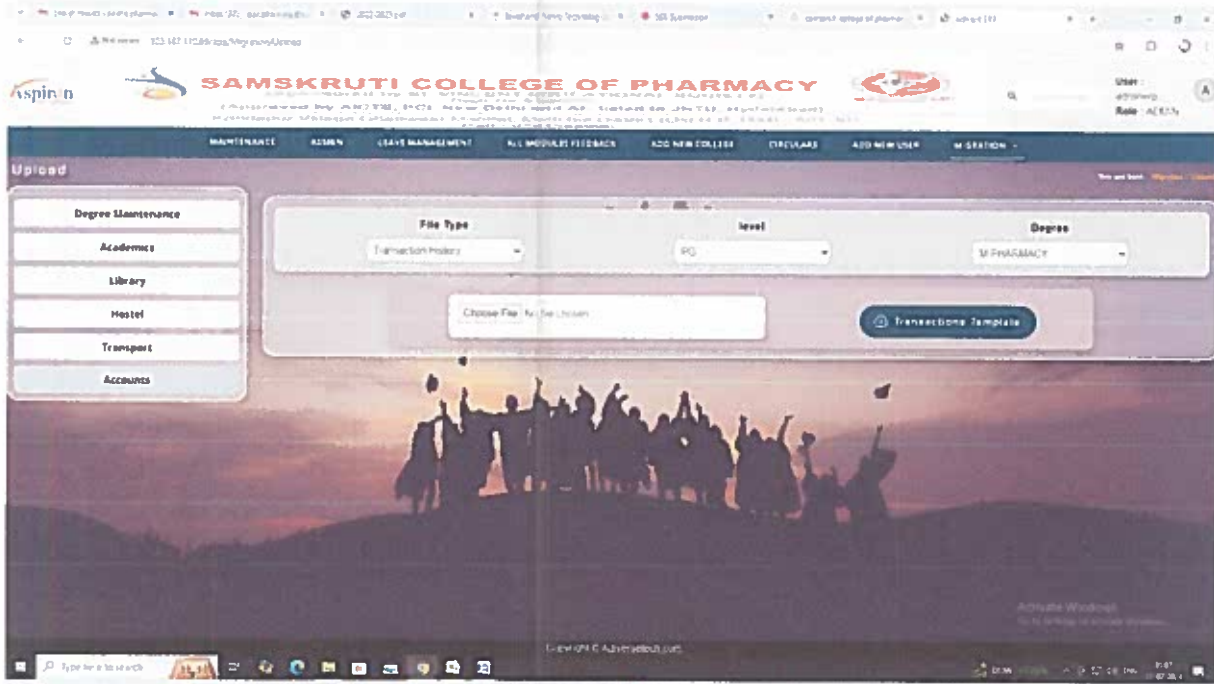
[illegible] 2022-2023.pdf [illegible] SBI Supervisor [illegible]

Not secure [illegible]

Aspirin

SAMSKRUTI COLLEGE OF PHARMACY

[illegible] (Approved by AICTE, PCI, New Delhi and Affiliated to JNTU, Hyderabad) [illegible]

User : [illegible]
Role : ADMIN

MAINTENANCE ADMIN LEAVE MANAGEMENT ALL MODULES FEEDBACK ADD NEW COLLEGE CIRCULARS ADD NEW USER MIGRATION

Upload

Degree Maintenance
Academics
Library
Hostel
Transport
Accounts

File Type
Transaction History

level
PG

Degree
M PHARMACY

Choose File No file chosen

Transactions Template

Activate Windows
Go to Settings to activate Windows.

Copyright © Adventsoft.com

Type here to search